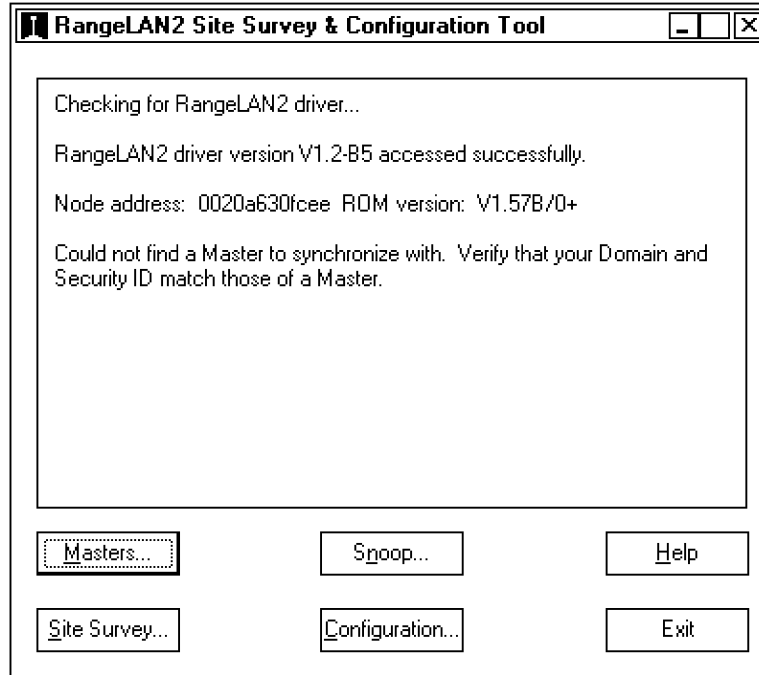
RangeLAN2 Site Survey & Configuration Tool

Checking for RangeLAN2 driver...

RangeLAN2 driver version V1.2-B5 accessed successfully.

Node address: 0020a630fcee ROM version: V1.57B/0+

Could not find a Master to synchronize with. Verify that your Domain and Security ID match those of a Master.

Masters...

Snoop...

Help

Site Survey...

Configuration...

Exit